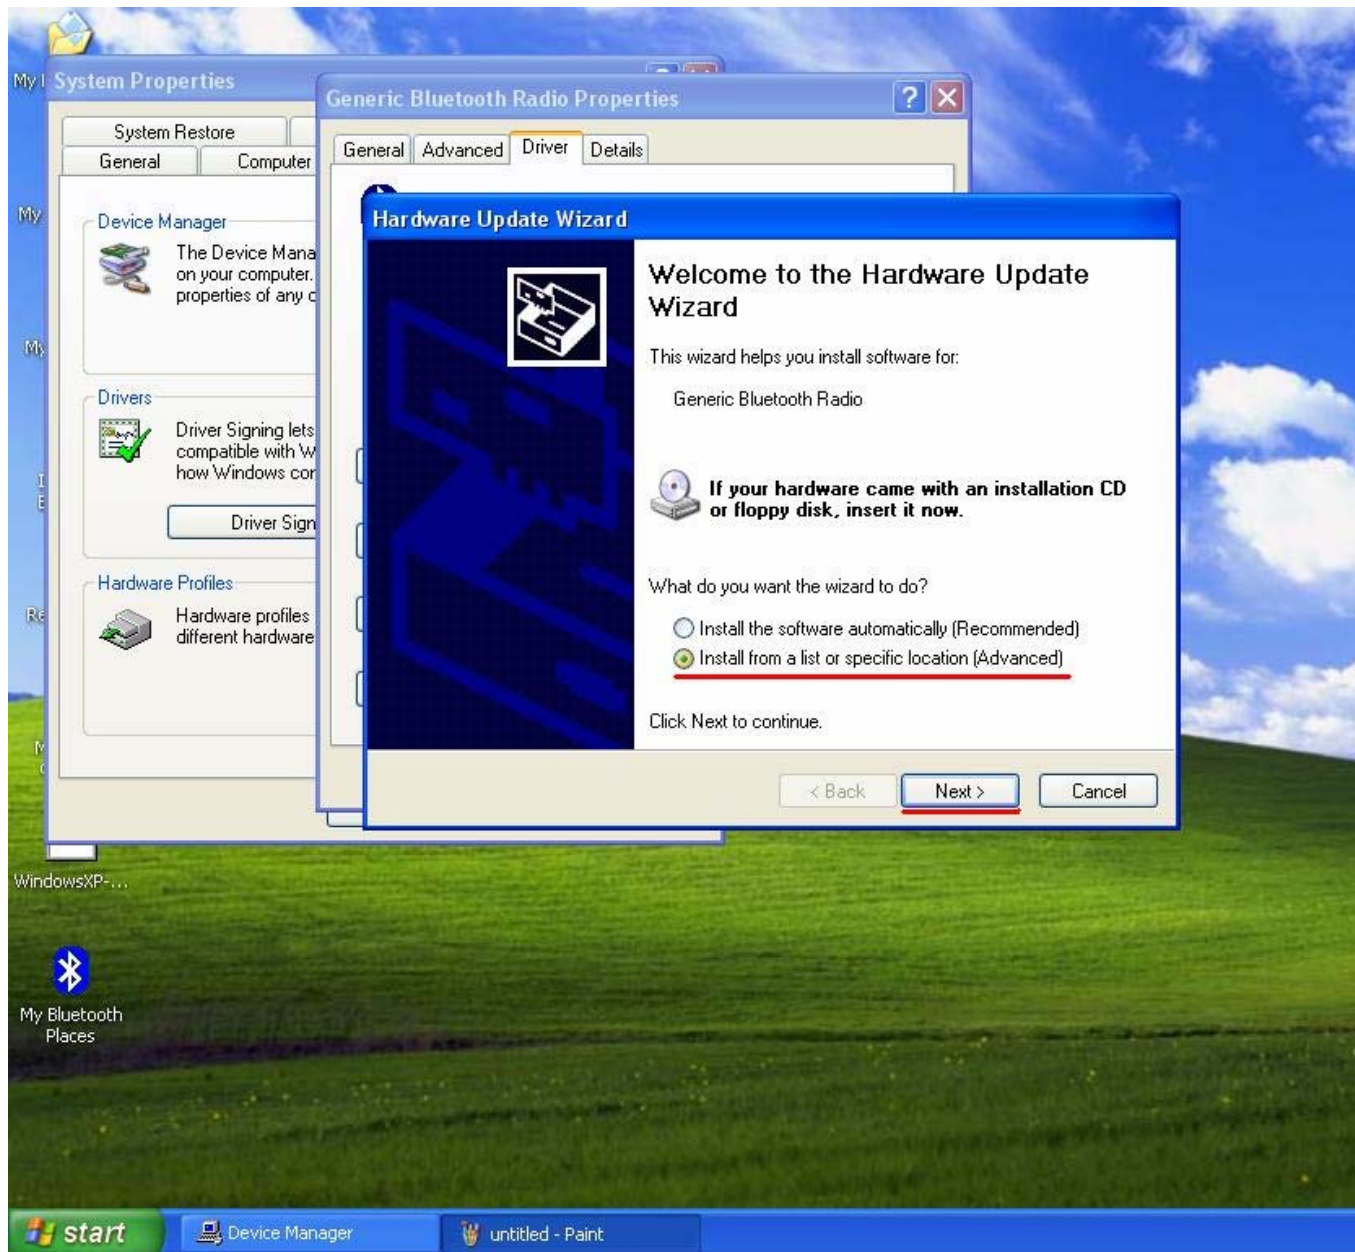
My I
System Properties

System Restore
General
Computer

Device Manager
The Device Mana
on your computer.
properties of any c

Drivers
Driver Signing lets
compatible with W
how Windows cor

Driver Sign

Hardware Profiles
Hardware profiles
different hardware

My
My
Re

Generic Bluetooth Radio Properties
?
General
Advanced
Driver
Details

Hardware Update Wizard

Welcome to the Hardware Update Wizard

This wizard helps you install software for:

Generic Bluetooth Radio

If your hardware came with an installation CD or floppy disk, insert it now.

What do you want the wizard to do?

Install the software automatically (Recommended)
Install from a list or specific location (Advanced)

Click Next to continue.

< Back
Next >
Cancel

WindowsXP-...

My Bluetooth Places

start
Device Manager
untitled - Paint